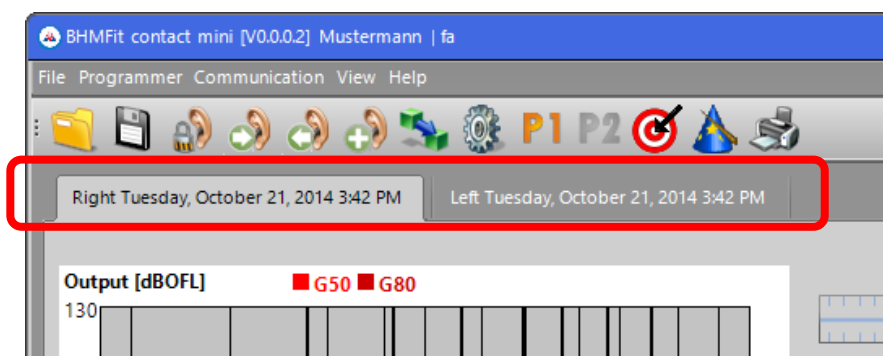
BHMFit contact mini [V0.0.0.2] Mustermann | fa

File Programmer Communication View Help

P1 P2

Right Tuesday, October 21, 2014 3:42 PM

Left Tuesday, October 21, 2014 3:42 PM

Output [dBOFL] G50 G80

130